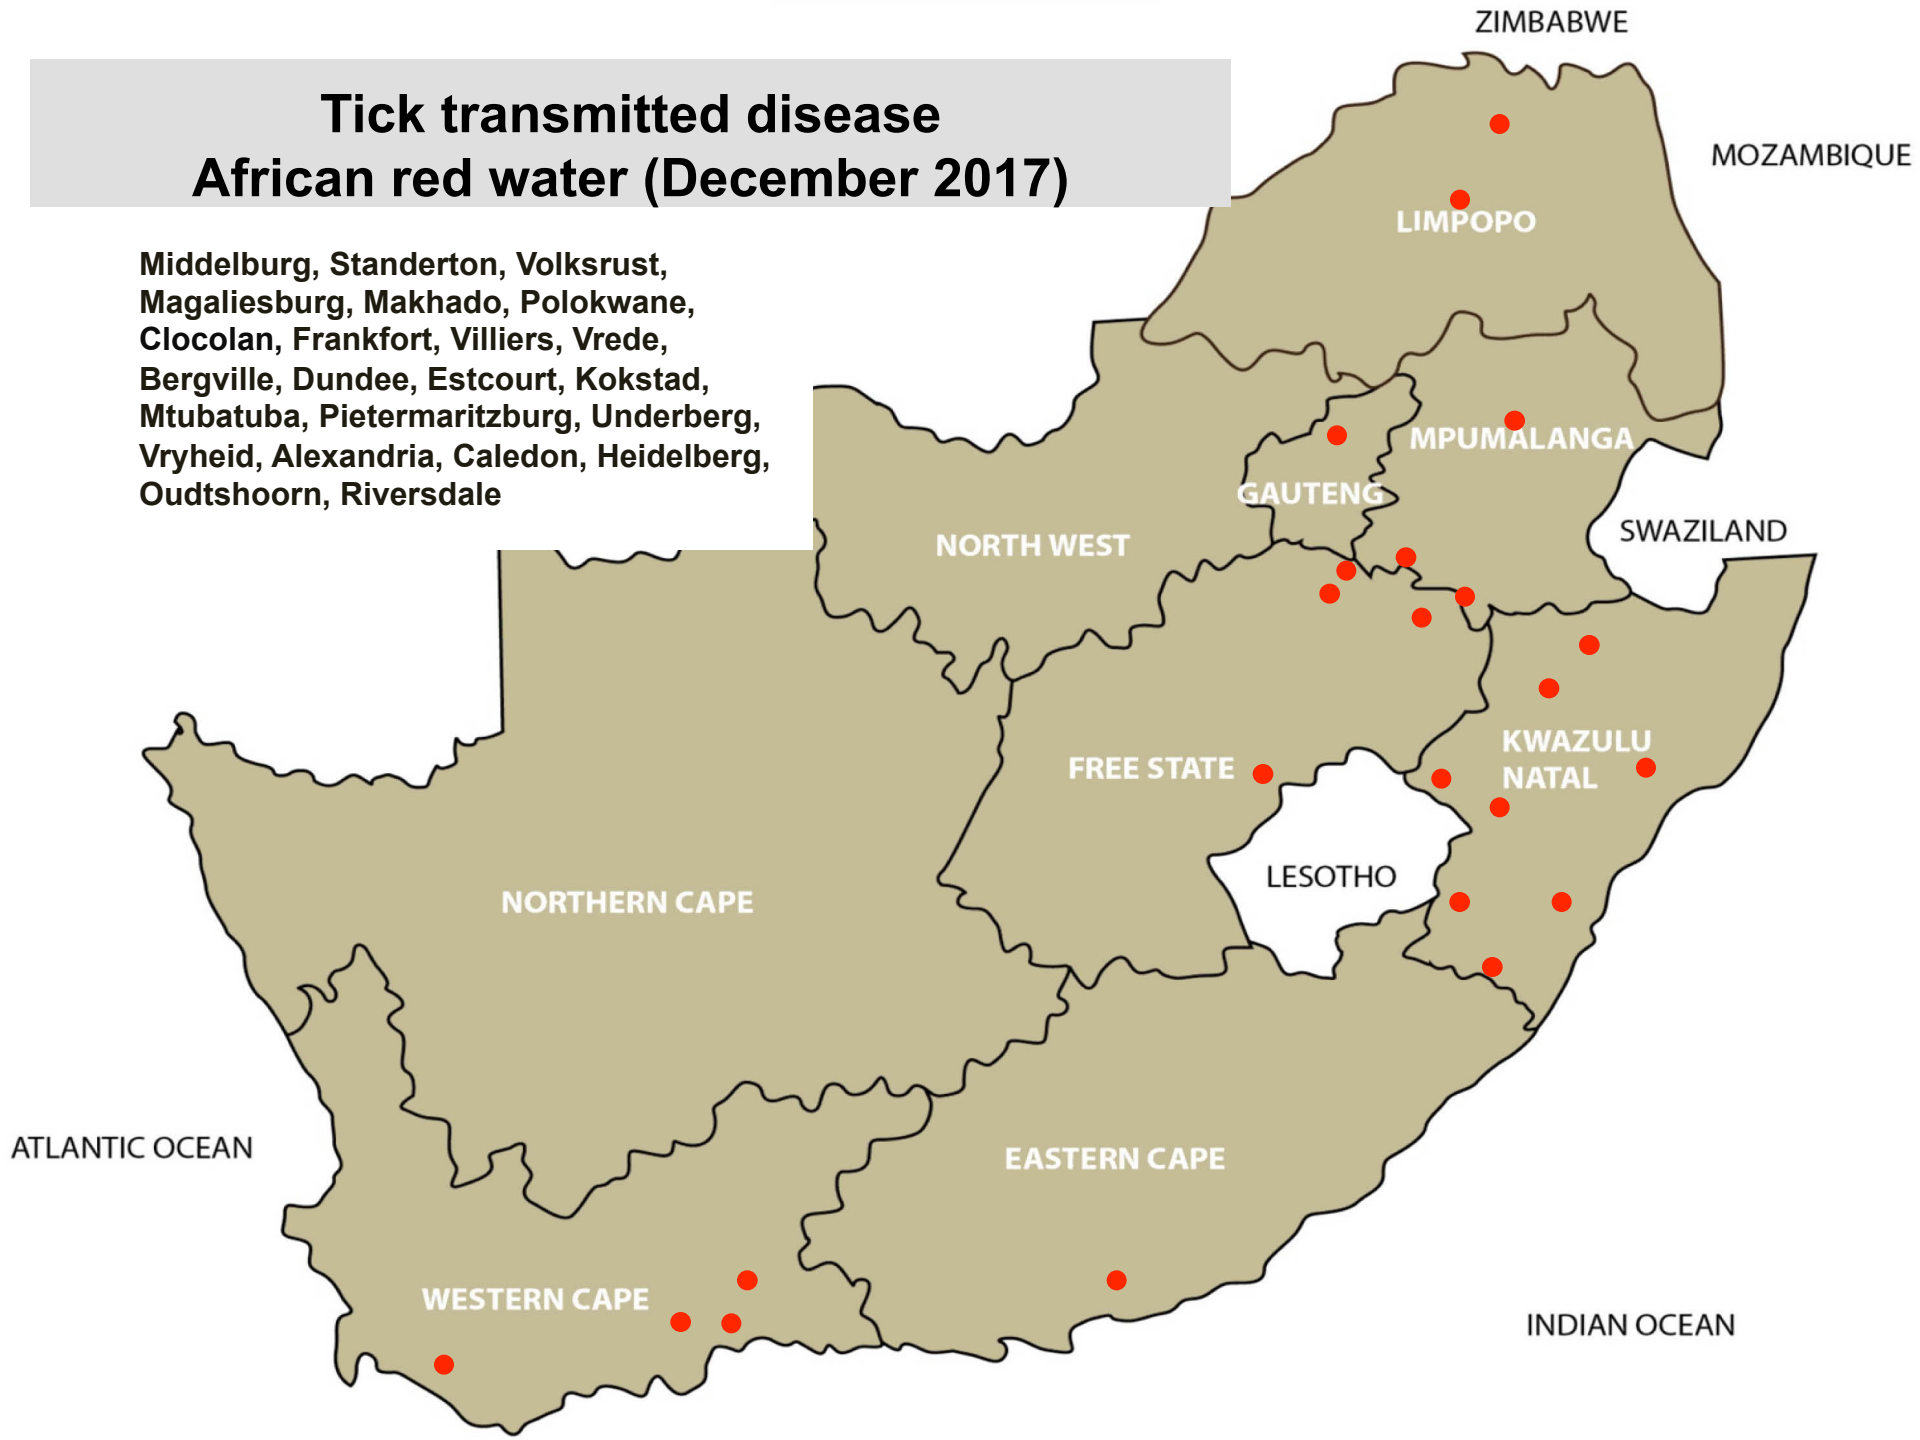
Tick transmitted disease
African red water (December 2017)

Middelburg, Standerton, Volksrust, Magaliesburg, Makhado, Polokwane, Clocolan, Frankfort, Villiers, Vrede, Bergville, Dundee, Estcourt, Kokstad, Mtubatuba, Pietermaritzburg, Underberg, Vryheid, Alexandria, Caledon, Heidelberg, Oudtshoorn, Riversdale

ZIMBABWE

MOZAMBIQUE

LIMPOPO

MPUMALANGA

GAUTENG

SWAZILAND

NORTH WEST

FREE STATE

KWAZULU NATAL

LESOTHO

NORTHERN CAPE

ATLANTIC OCEAN

EASTERN CAPE

WESTERN CAPE

INDIAN OCEAN